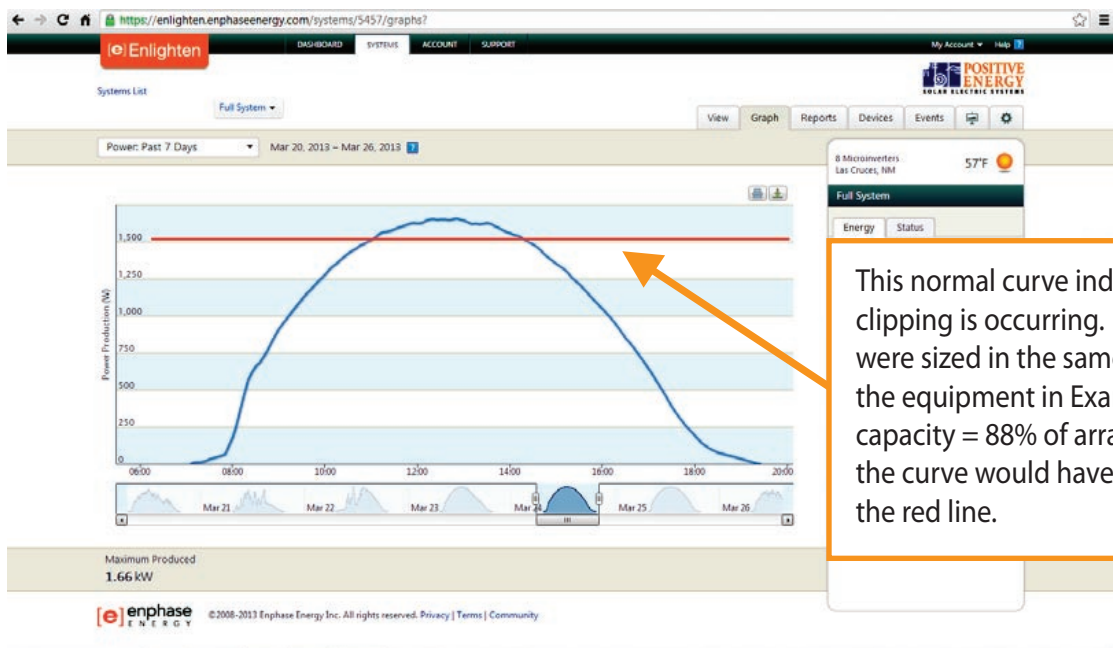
https://enlighten.enphaseenergy.com/systems/5457/graphs?

[e] Enlighten

DASHBOARD SYSTEMS ACCOUNT SUPPORT

My Account ▾ Help ?

POSITIVE ENERGY SOLAR ELECTRIC SYSTEMS

Systems List

Full System ▾

View Graph Reports Devices Events

Power: Past 7 Days ▾ Mar 20, 2013 – Mar 26, 2013 ?

8 Microinverters Las Cruces, NM 57°F

Full System

Energy Status

Power Production (W)

1,500
1,250
1,000
750
500
250
0

06:00 08:00 10:00 12:00 14:00 16:00 18:00 20:00

Mar 21 Mar 22 Mar 23 Mar 24 Mar 25 Mar 26

This normal curve ind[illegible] clipping is occurring. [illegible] were sized in the sam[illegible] the equipment in Exa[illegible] capacity = 88% of arr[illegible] the curve would have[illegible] the red line.

Maximum Produced
1.66 kW

[e] enphase ENERGY ©2008-2013 Enphase Energy Inc. All rights reserved. Privacy | Terms | Community